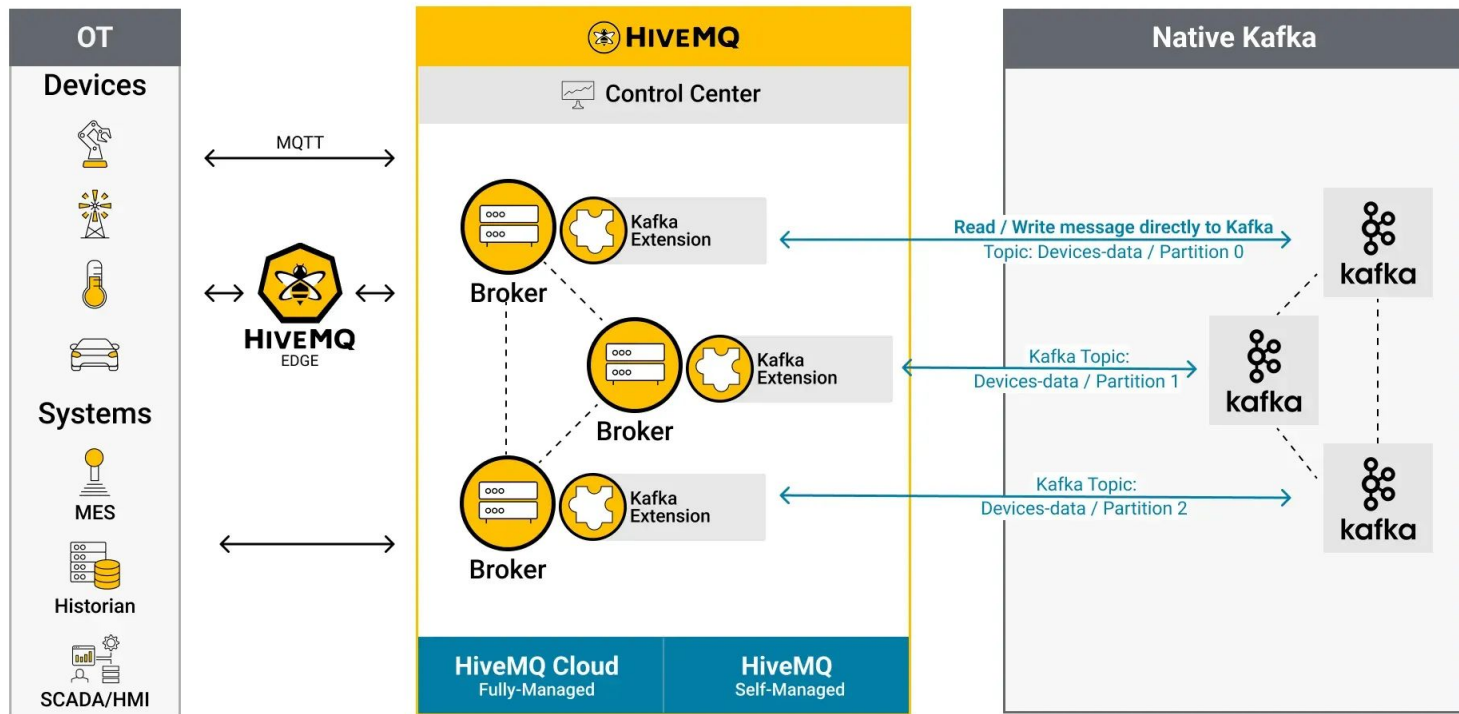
OT

Devices

Systems

MES

Historian

SCADA/HMI

MQTT

HIVEMQ
EDGE

HIVEMQ

Control Center

Kafka Extension

Broker

Kafka Extension

Broker

Kafka Extension

Broker

HiveMQ Cloud
Fully-Managed

HiveMQ
Self-Managed

Native Kafka

Read / Write message directly to Kafka
Topic: Devices-data / Partition 0

Kafka Topic:
Devices-data / Partition 1

Kafka Topic:
Devices-data / Partition 2

kafka

kafka

kafka